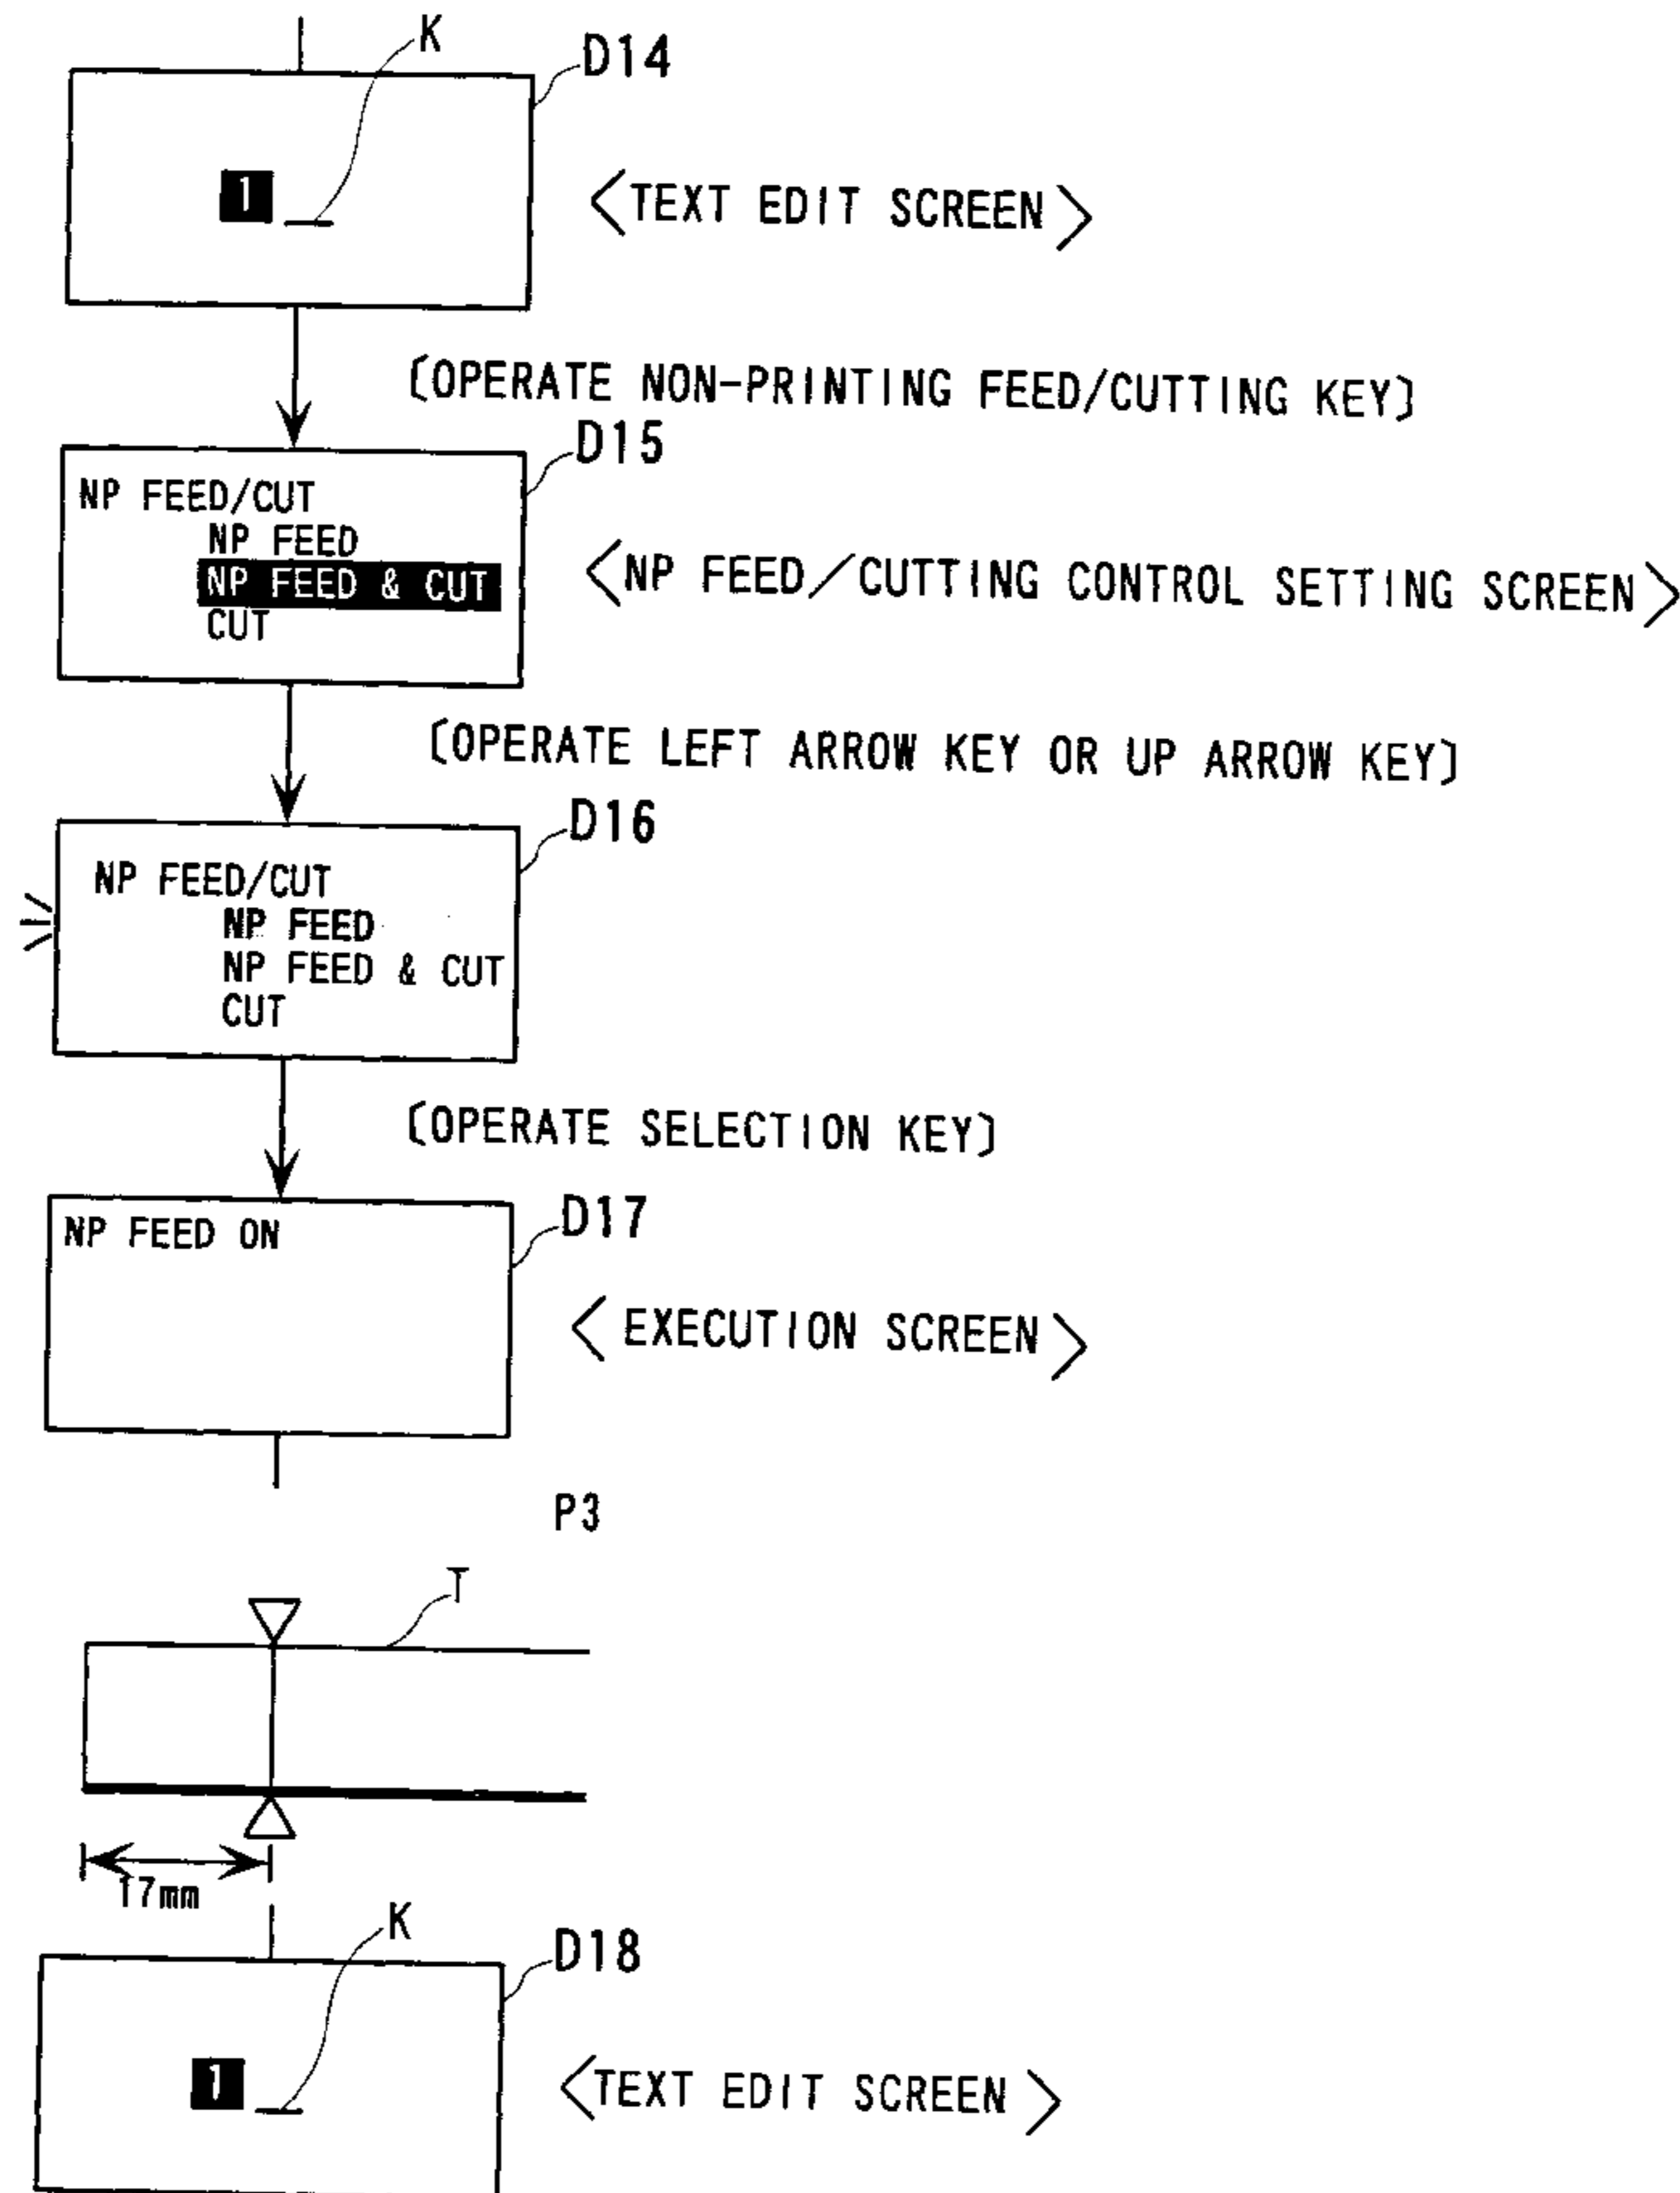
K
D14
1
〈TEXT EDIT SCREEN〉

〔OPERATE NON-PRINTING FEED/CUTTING KEY〕
D15
NP FEED/CUT
NP FEED
NP FEED & CUT
CUT
〈NP FEED/CUTTING CONTROL SETTING SCREEN〉

〔OPERATE LEFT ARROW KEY OR UP ARROW KEY〕
D16
NP FEED/CUT
NP FEED
NP FEED & CUT
CUT

〔OPERATE SELECTION KEY〕
D17
NP FEED ON
〈EXECUTION SCREEN〉

P3
T
17mm

K
D18
1
〈TEXT EDIT SCREEN〉